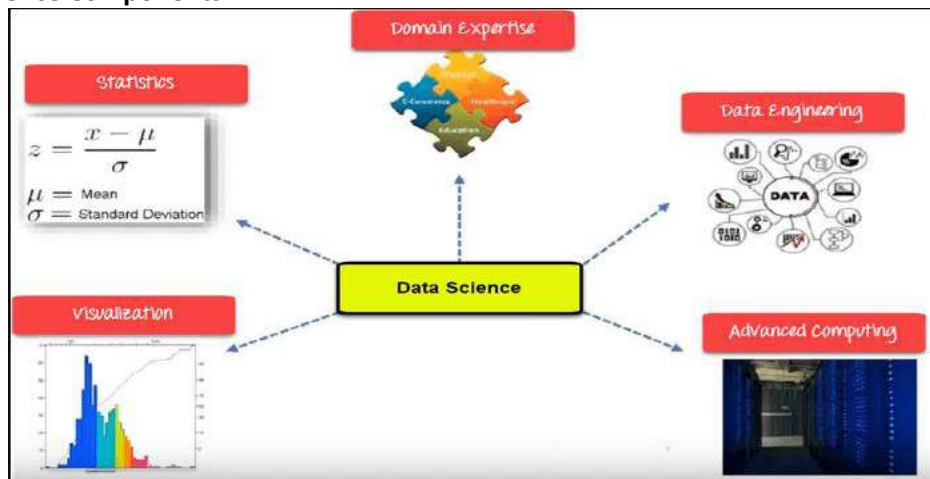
Domain Expertise

Finance

E-Commerce

Healthcare

Education

Statistics

$z = \frac{x - \mu}{\sigma}$

$\mu =$ Mean
$\sigma =$ Standard Deviation

Data Engineering

DATA

Data Science

Visualization

Advanced Computing